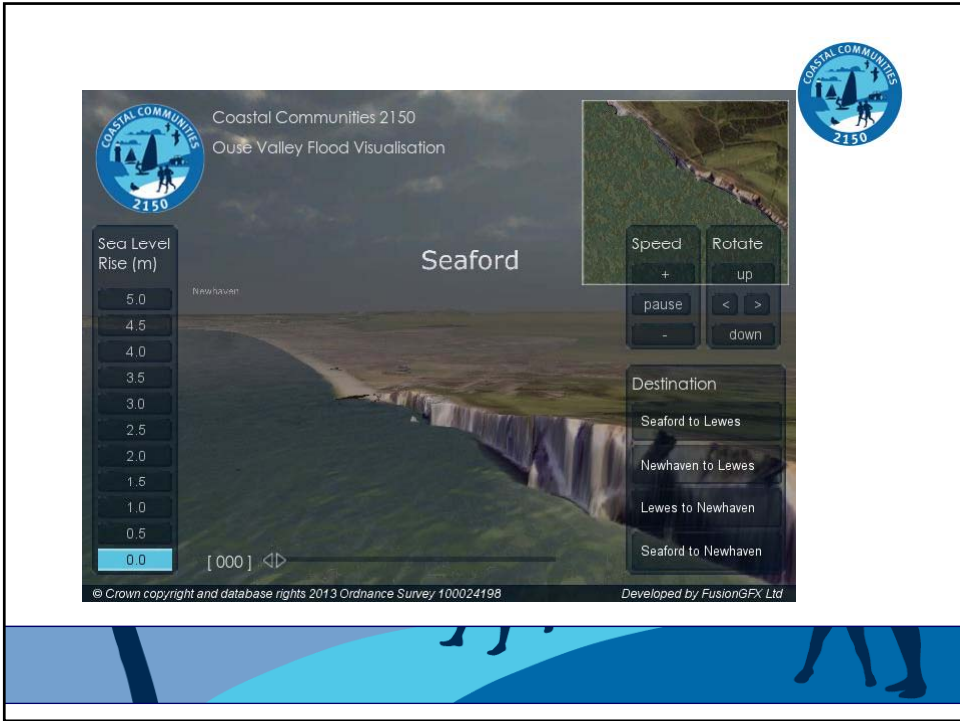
COASTAL COMMUNITIES
2150

COASTAL COMMUNITIES
2150

Coastal Communities 2150
Ouse Valley Flood Visualisation

Sea Level Rise (m)
5.0
4.5
4.0
3.5
3.0
2.5
2.0
1.5
1.0
0.5
0.0

Newhaven

Seaford

Speed
+
pause
-

Rotate
up
<
>
down

Destination
Seaford to Lewes
Newhaven to Lewes
Lewes to Newhaven
Seaford to Newhaven

[ 000 ]

© Crown copyright and database rights 2013 Ordnance Survey 100024198
Developed by FusionGFX Ltd